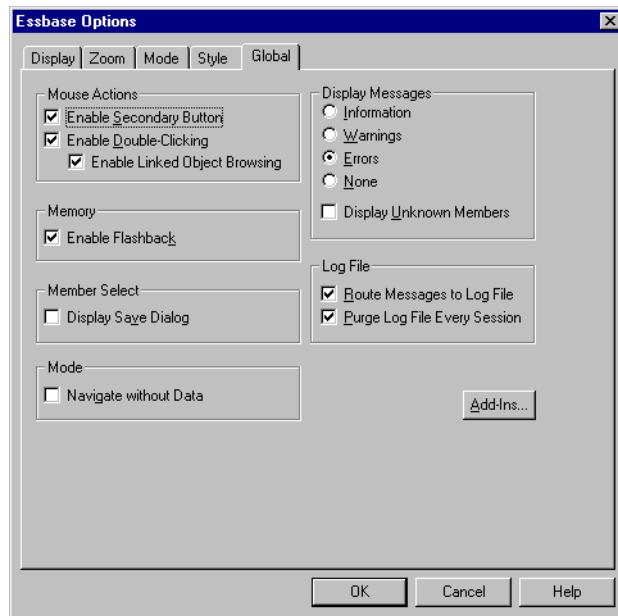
Essbase Options

Display | Zoom | Mode | Style | Global

Mouse Actions
☑ Enable Secondary Button
☑ Enable Double-Clicking
☑ Enable Linked Object Browsing

Memory
☑ Enable Flashback

Member Select
☐ Display Save Dialog

Mode
☐ Navigate without Data

Display Messages
○ Information
○ Warnings
◉ Errors
○ None
☐ Display Unknown Members

Log File
☑ Route Messages to Log File
☑ Purge Log File Every Session

Add-Ins...

OK
Cancel
Help